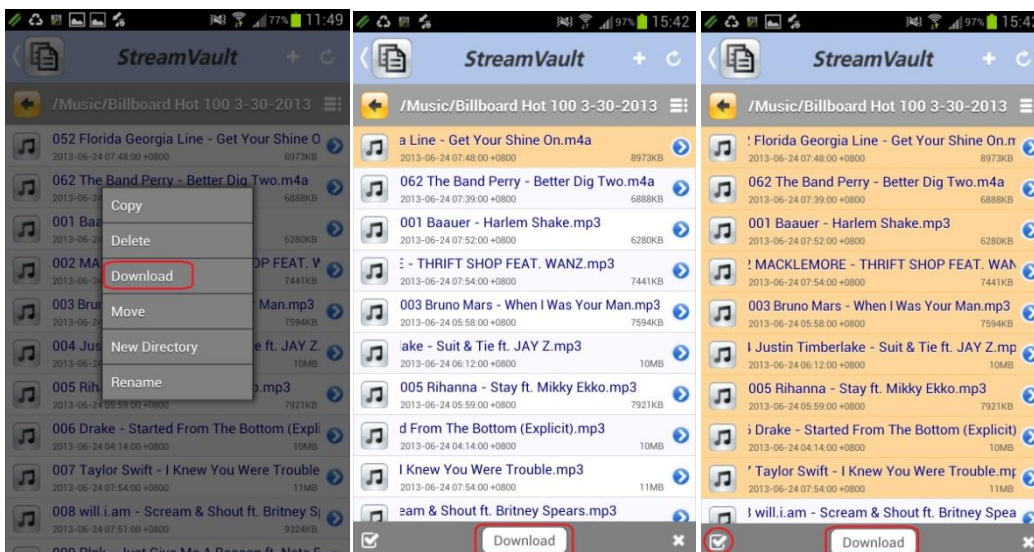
77% 11:49

StreamVault

/Music/Billboard Hot 100 3-30-2013

052 Florida Georgia Line - Get Your Shine O
2013-06-24 07:48:00 +0800 8973KB

062 The Band Perry - Better Dig Two.m4a
2013-06-2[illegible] 6888KB

001 Baa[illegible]
2013-06-2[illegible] 6280KB

002 MA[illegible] OP FEAT. W
2013-06-2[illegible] 7441KB

003 Bru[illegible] Man.mp3
2013-06-2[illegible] 7594KB

004 Jus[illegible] ft. JAY Z.
2013-06-2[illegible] 10MB

005 Rih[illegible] .mp3
2013-06-24 05:59:00 +0800 7921KB

006 Drake - Started From The Bottom (Expli
2013-06-24 04:14:00 +0800 10MB

007 Taylor Swift - I Knew You Were Trouble
2013-06-24 07:54:00 +0800 11MB

008 will.i.am - Scream & Shout ft. Britney S
2013-06-24 07:51:00 +0800 9324KB

Copy
Delete
Download
Move
New Directory
Rename

97% 15:42

StreamVault

/Music/Billboard Hot 100 3-30-2013

a Line - Get Your Shine On.m4a
2013-06-24 07:48:00 +0800 8973KB

062 The Band Perry - Better Dig Two.m4a
2013-06-24 07:39:00 +0800 6888KB

001 Baauer - Harlem Shake.mp3
2013-06-24 07:52:00 +0800 6280KB

E - THRIFT SHOP FEAT. WANZ.mp3
2013-06-24 07:54:00 +0800 7441KB

003 Bruno Mars - When I Was Your Man.mp3
2013-06-24 05:58:00 +0800 7594KB

lake - Suit & Tie ft. JAY Z.mp3
2013-06-24 06:12:00 +0800 10MB

005 Rihanna - Stay ft. Mikky Ekko.mp3
2013-06-24 05:59:00 +0800 7921KB

d From The Bottom (Explicit).mp3
2013-06-24 04:14:00 +0800 10MB

I Knew You Were Trouble.mp3
2013-06-24 07:54:00 +0800 11MB

eam & Shout ft. Britney Spears.mp3

Download

97% 15:4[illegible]

StreamVault

/Music/Billboard Hot 100 3-30-2013

! Florida Georgia Line - Get Your Shine On.m
2013-06-24 07:48:00 +0800 8973KB

062 The Band Perry - Better Dig Two.m4a
2013-06-24 07:39:00 +0800 6888KB

001 Baauer - Harlem Shake.mp3
2013-06-24 07:52:00 +0800 6280KB

! MACKLEMORE - THRIFT SHOP FEAT. WAN
2013-06-24 07:54:00 +0800 7441KB

003 Bruno Mars - When I Was Your Man.mp3
2013-06-24 05:58:00 +0800 7594KB

I Justin Timberlake - Suit & Tie ft. JAY Z.mp
2013-06-24 06:12:00 +0800 10MB

005 Rihanna - Stay ft. Mikky Ekko.mp3
2013-06-24 05:59:00 +0800 7921KB

i Drake - Started From The Bottom (Explicit)
2013-06-24 04:14:00 +0800 10MB

' Taylor Swift - I Knew You Were Trouble.mp
2013-06-24 07:54:00 +0800 11MB

I will.i.am - Scream & Shout ft. Britney Spea

Download